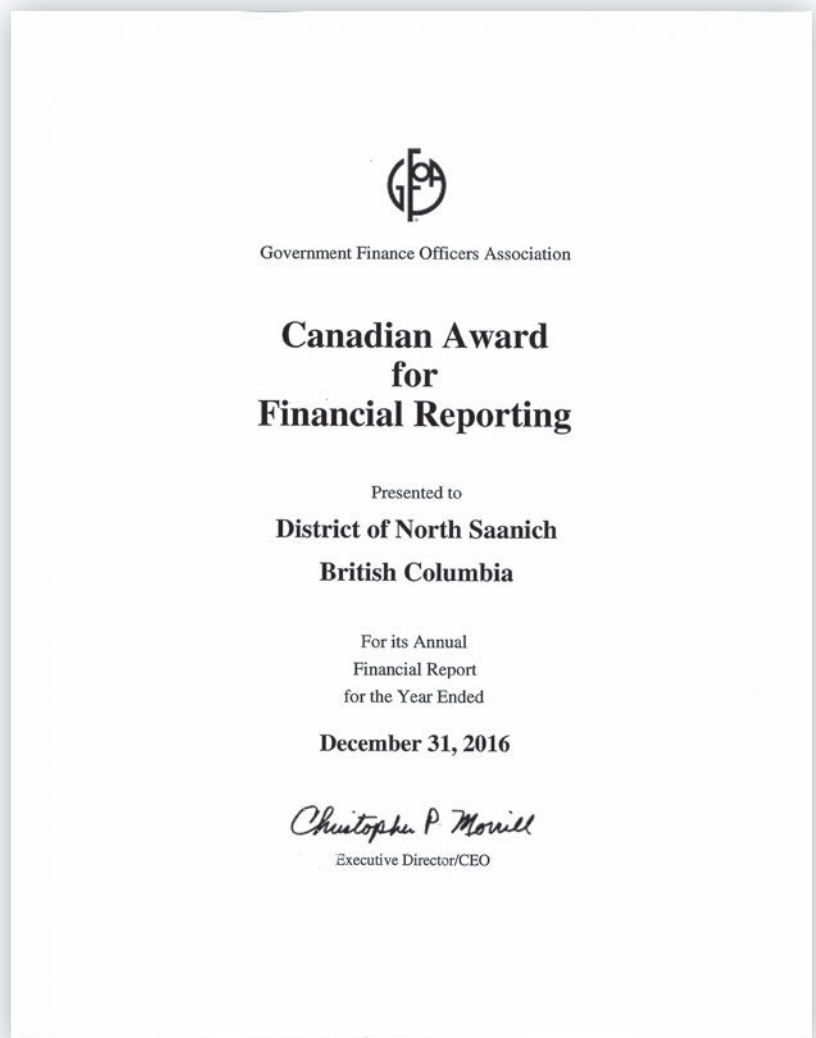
GFOA

Government Finance Officers Association

Canadian Award for Financial Reporting

Presented to

District of North Saanich British Columbia

For its Annual Financial Report for the Year Ended

December 31, 2016

Christopher P Morrill

Executive Director/CEO